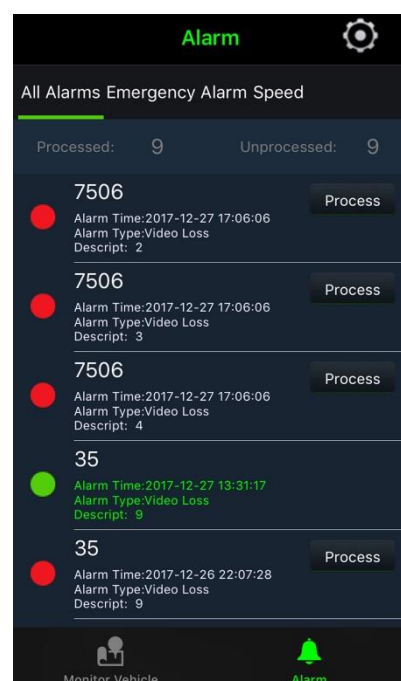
Alarm

All Alarms Emergency Alarm Speed

Processed: 9

Unprocessed: 9

7506
Alarm Time:2017-12-27 17:06:06
Alarm Type:Video Loss
Descript: 2

Process

7506
Alarm Time:2017-12-27 17:06:06
Alarm Type:Video Loss
Descript: 3

Process

7506
Alarm Time:2017-12-27 17:06:06
Alarm Type:Video Loss
Descript: 4

Process

35
Alarm Time:2017-12-27 13:31:17
Alarm Type:Video Loss
Descript: 9

35
Alarm Time:2017-12-26 22:07:28
Alarm Type:Video Loss
Descript: 9

Process

Monitor Vehicle

Alarm